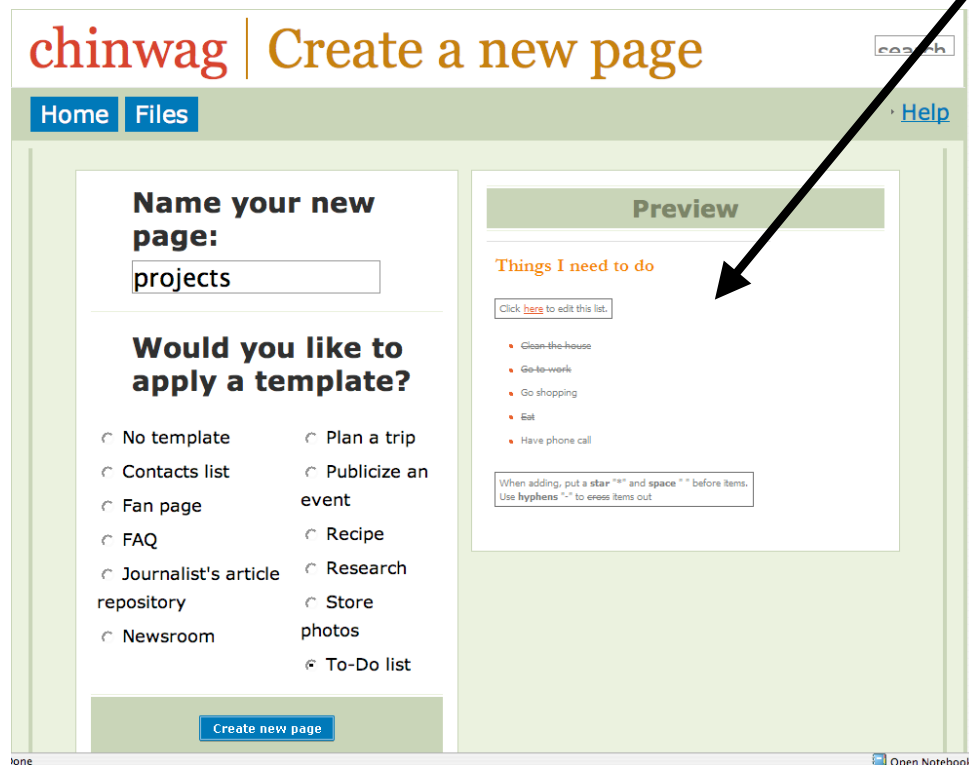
chinwag | Create a new page

search

Home Files

Help

Name your new page:

projects

Would you like to apply a template?

No template

Contacts list

Fan page

FAQ

Journalist's article repository

Newsroom

Plan a trip

Publicize an event

Recipe

Research

Store photos

To-Do list

Create new page

Preview

Things I need to do

Click here to edit this list.

~~Clean the house~~

~~Go to work~~

Go shopping

~~Eat~~

Have phone call

When adding, put a **star** "*" and **space** " " before items. Use **hyphens** "-" to ~~cross~~ items out

Done

Open Notebook